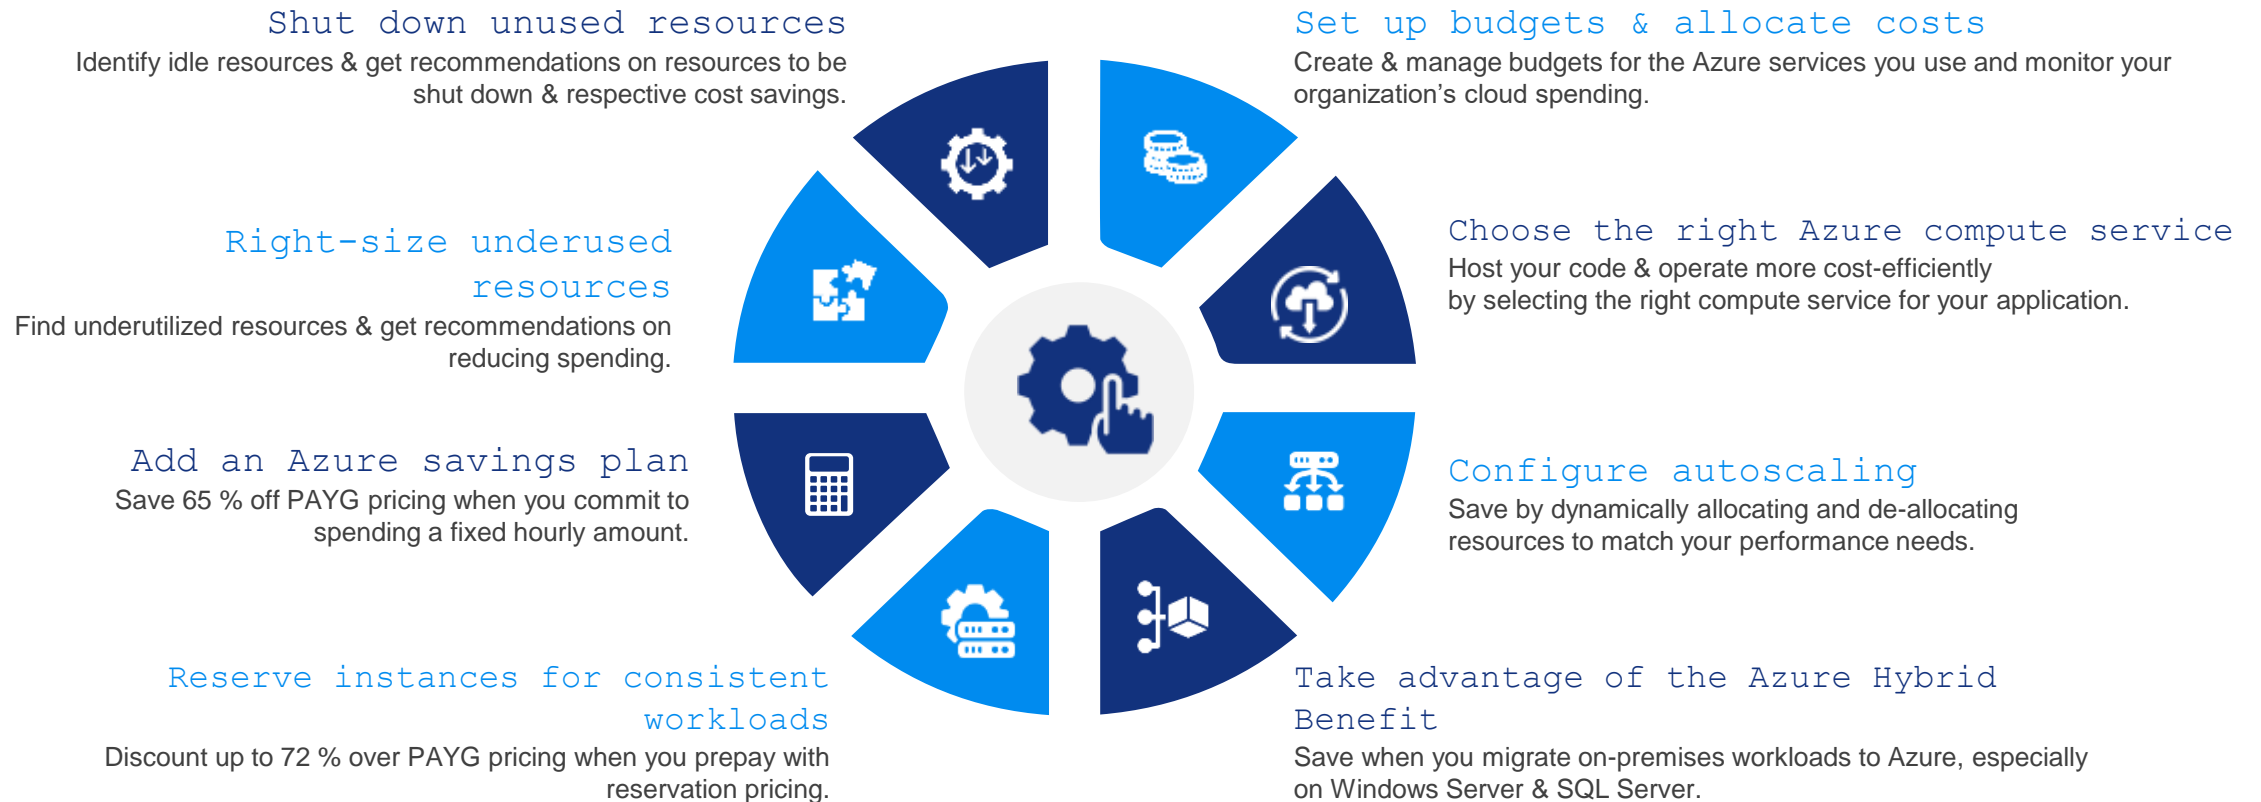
Shut down unused resources
Identify idle resources & get recommendations on resources to be shut down & respective cost savings.

Set up budgets & allocate costs
Create & manage budgets for the Azure services you use and monitor your organization’s cloud spending.

Right-size underused resources
Find underutilized resources & get recommendations on reducing spending.

Choose the right Azure compute service
Host your code & operate more cost-efficiently by selecting the right compute service for your application.

Add an Azure savings plan
Save 65 % off PAYG pricing when you commit to spending a fixed hourly amount.

Configure autoscaling
Save by dynamically allocating and de-allocating resources to match your performance needs.

Reserve instances for consistent workloads
Discount up to 72 % over PAYG pricing when you prepay with reservation pricing.

Take advantage of the Azure Hybrid Benefit
Save when you migrate on-premises workloads to Azure, especially on Windows Server & SQL Server.